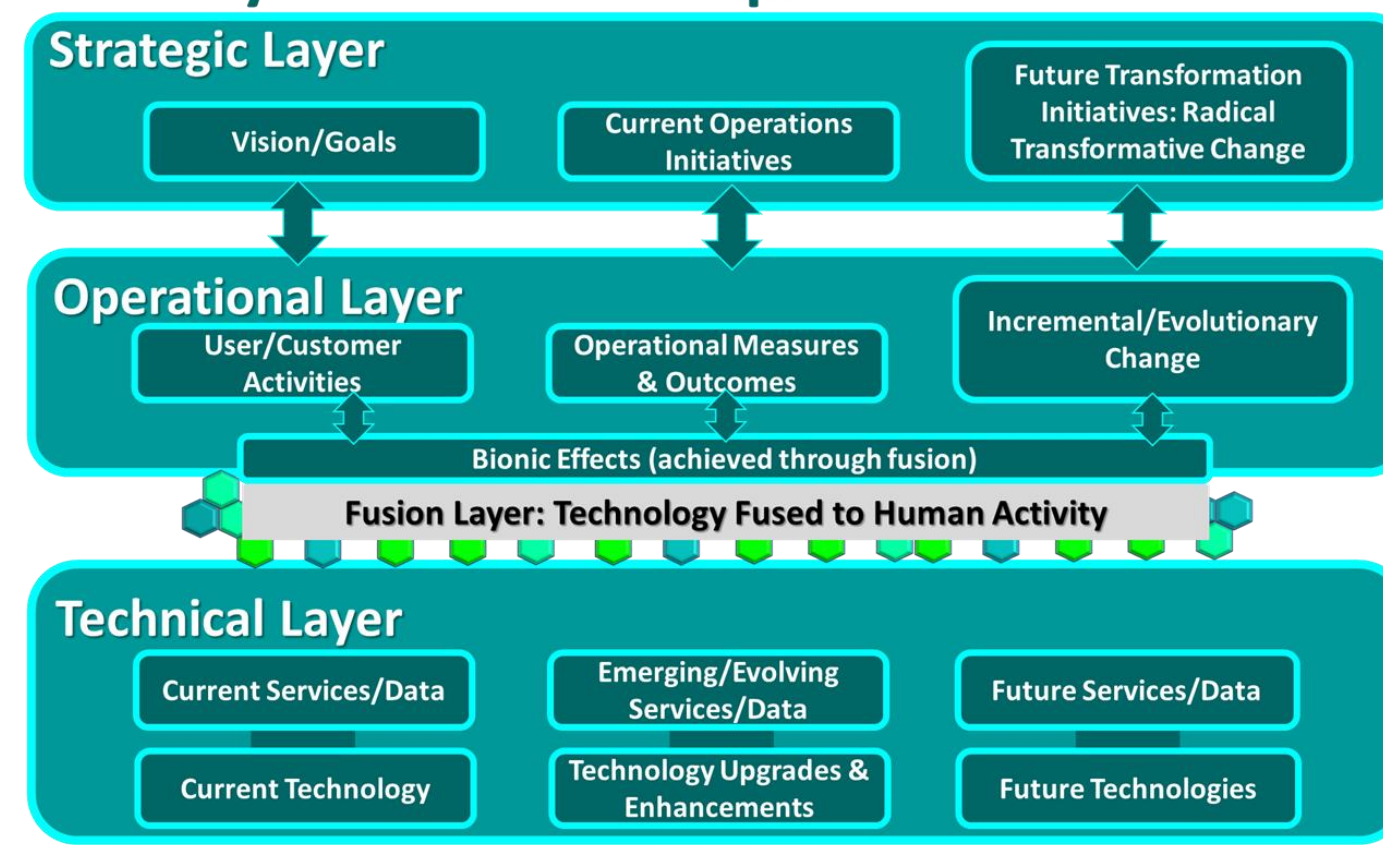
Strategic Layer

Vision/Goals

Current Operations Initiatives

Future Transformation Initiatives: Radical Transformative Change

Operational Layer

User/Customer Activities

Operational Measures & Outcomes

Incremental/Evolutionary Change

Bionic Effects (achieved through fusion)

Fusion Layer: Technology Fused to Human Activity

Technical Layer

Current Services/Data

Emerging/Evolving Services/Data

Future Services/Data

Current Technology

Technology Upgrades & Enhancements

Future Technologies